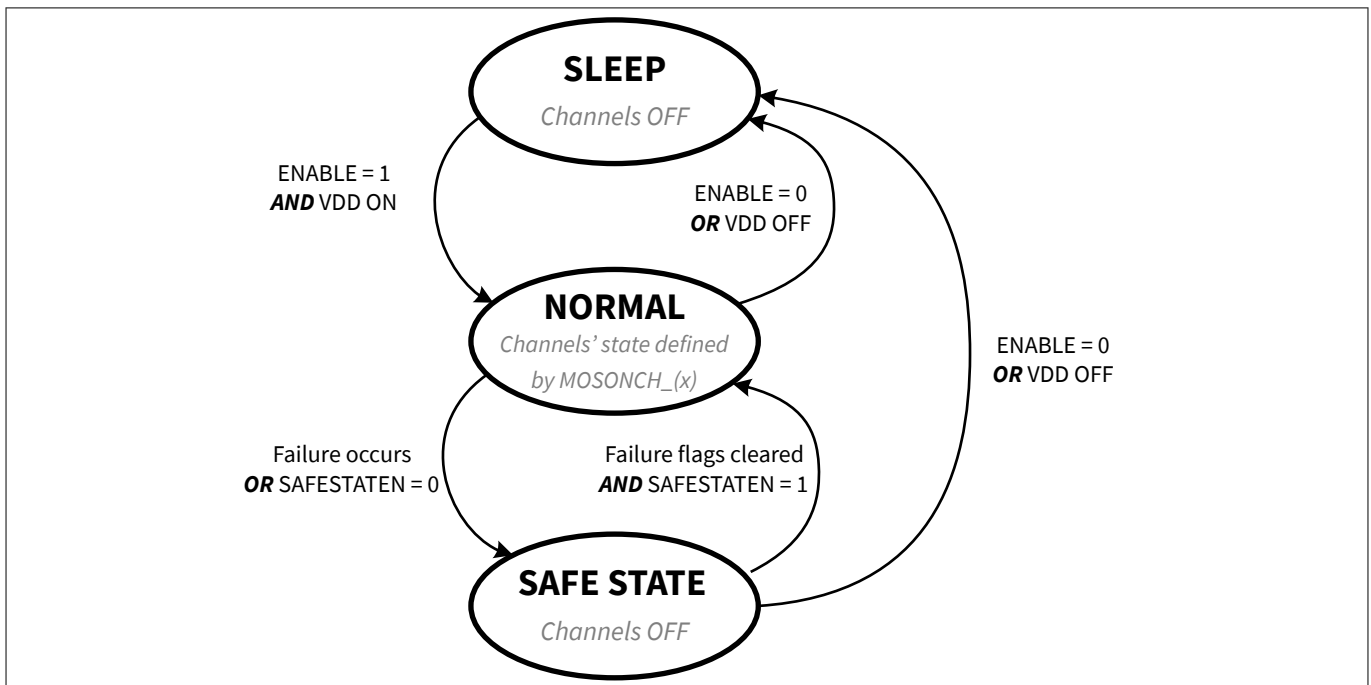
SLEEP
Channels OFF

ENABLE = 1
AND VDD ON

ENABLE = 0
OR VDD OFF

NORMAL
Channels' state defined by MOSONCH_(x)

ENABLE = 0
OR VDD OFF

Failure occurs
OR SAFESTATEN = 0

Failure flags cleared
AND SAFESTATEN = 1

SAFE STATE
Channels OFF